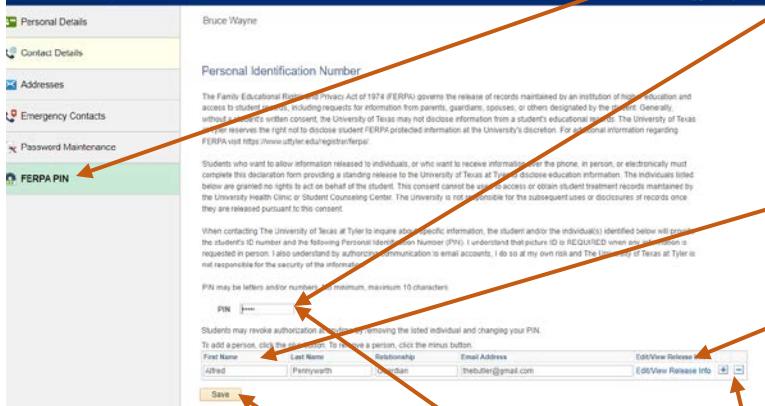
Personal Details
Contact Details
Addresses
Emergency Contacts
Password Maintenance
FERPA PIN

Bruce Wayne

Personal Identification Number

The Family Educational Rights and Privacy Act of 1974 (FERPA) governs the release of records maintained by an institution of higher education and access to student records, including requests for information from parents, guardians, spouses, or others designated by the student. Generally, without a student's written consent, the University of Texas may not disclose information from a student's educational records. The University of Texas at Tyler reserves the right not to disclose student FERPA protected information at the University's discretion. For additional information regarding FERPA visit https://www.uttyler.edu/registrar/ferpa/.

Students who want to allow information released to individuals, or who want to receive information over the phone, in person, or electronically must complete this declaration form providing a standing release to the University of Texas at Tyler to disclose education information. The individuals listed below are granted no rights to act on behalf of the student. This consent cannot be used to access or obtain student treatment records maintained by the University Health Clinic or Student Counseling Center. The University is not responsible for the subsequent uses or disclosures of records once they are released pursuant to this consent.

When contacting The University of Texas at Tyler to inquire about specific information, the student and/or the individual(s) identified below will provide the student's ID number and the following Personal Identification Number (PIN). I understand that picture ID is REQUIRED when any information is requested in person. I also understand by authorizing communication to email accounts, I do so at my own risk and The University of Texas at Tyler is not responsible for the security of the information.

PIN may be letters and/or numbers, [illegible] minimum, maximum 10 characters.

PIN •••••

Students may revoke authorization at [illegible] by removing the listed individual and changing your PIN.
To add a person, click the plus button. To remove a person, click the minus button.

| First Name | Last Name | Relationship | Email Address | Edit/View Release Info | | |
|---|---|---|---|---|---|---|
| Alfred | Pennyworth | Guardian | thebutler@gmail.com | Edit/View Release Info | + | − |

Save